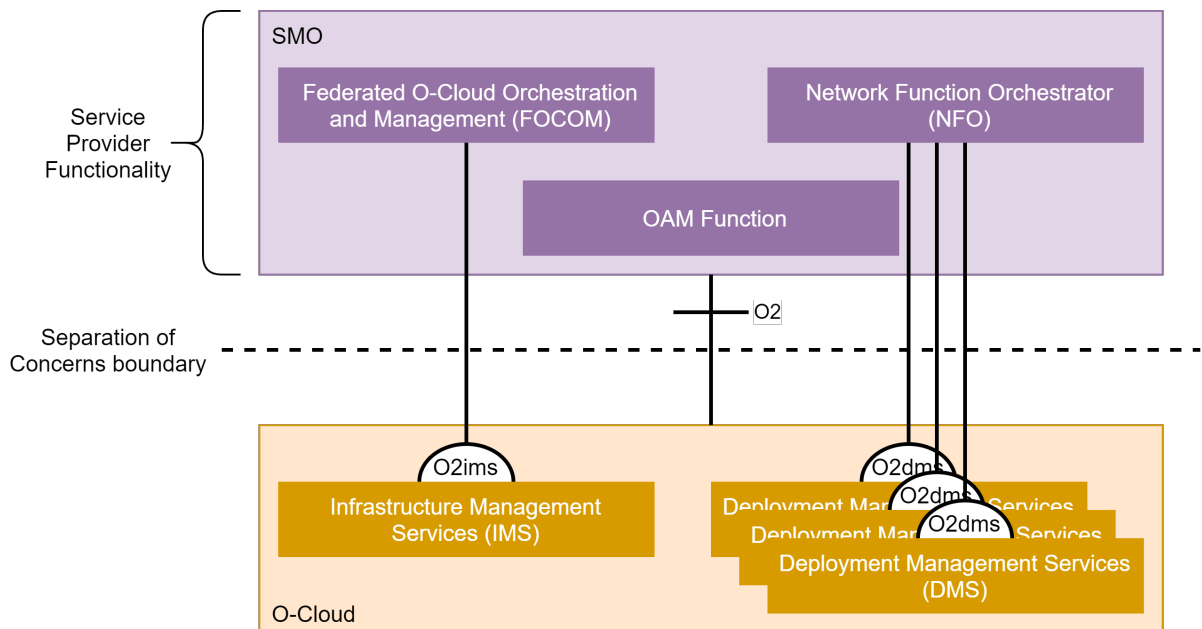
Service Provider Functionality

SMO

Federated O-Cloud Orchestration and Management (FOCOM)

Network Function Orchestrator (NFO)

OAM Function

O2

Separation of Concerns boundary

O2ims

Infrastructure Management Services (IMS)

O2dms

O2dms

O2dms

Deployment Ma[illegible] Services

Deployment Ma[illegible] Services

Deployment Management Services (DMS)

O-Cloud